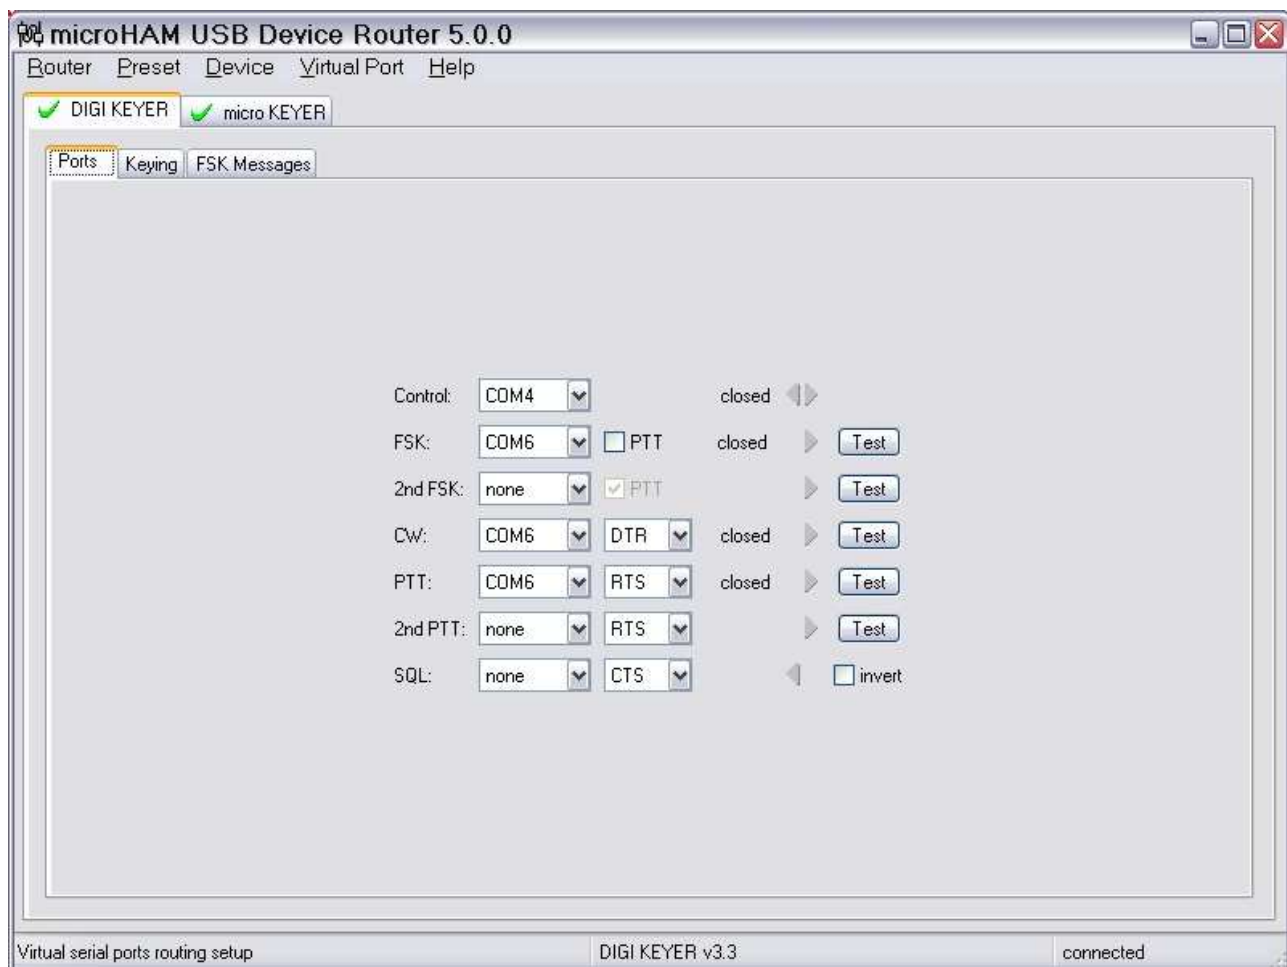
microHAM USB Device Router 5.0.0

Router Preset Device Virtual Port Help

DIGI KEYER micro KEYER

Ports Keying FSK Messages

Control: COM4 closed

FSK: COM6 PTT closed Test

2nd FSK: none PTT Test

CW: COM6 DTR closed Test

PTT: COM6 RTS closed Test

2nd PTT: none RTS Test

SQL: none CTS invert

Virtual serial ports routing setup DIGI KEYER v3.3 connected